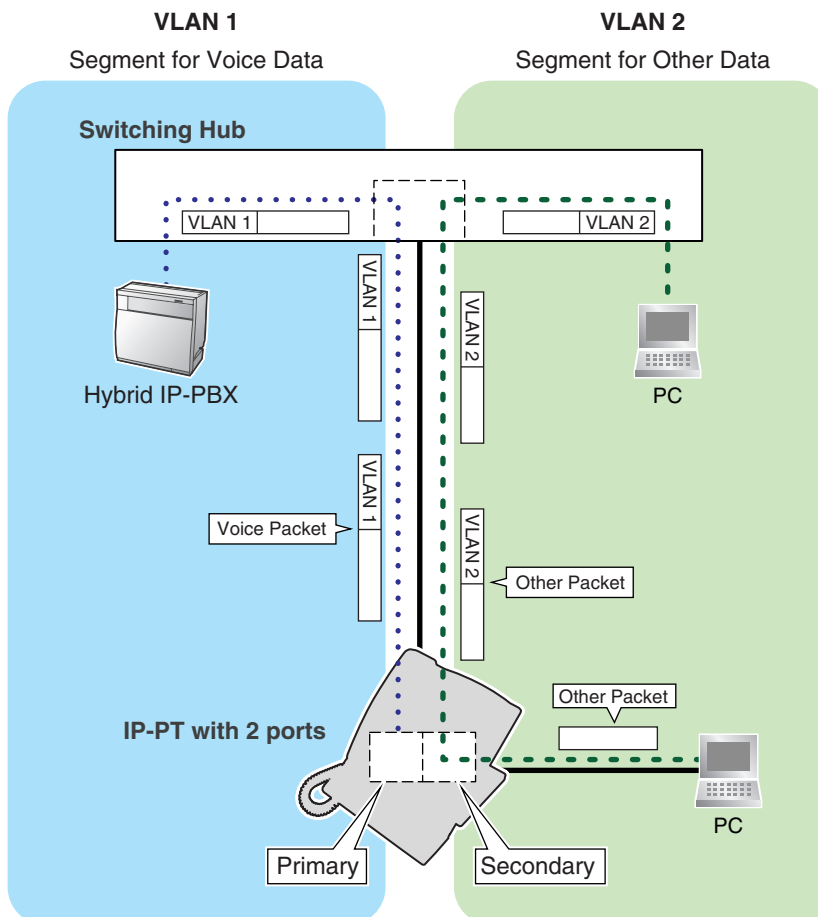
VLAN 1
Segment for Voice Data

VLAN 2
Segment for Other Data

Switching Hub

VLAN 1

VLAN 2

Hybrid IP-PBX

PC

VLAN 1

VLAN 2

VLAN 1

Voice Packet

VLAN 2

Other Packet

Other Packet

IP-PT with 2 ports

PC

Primary

Secondary